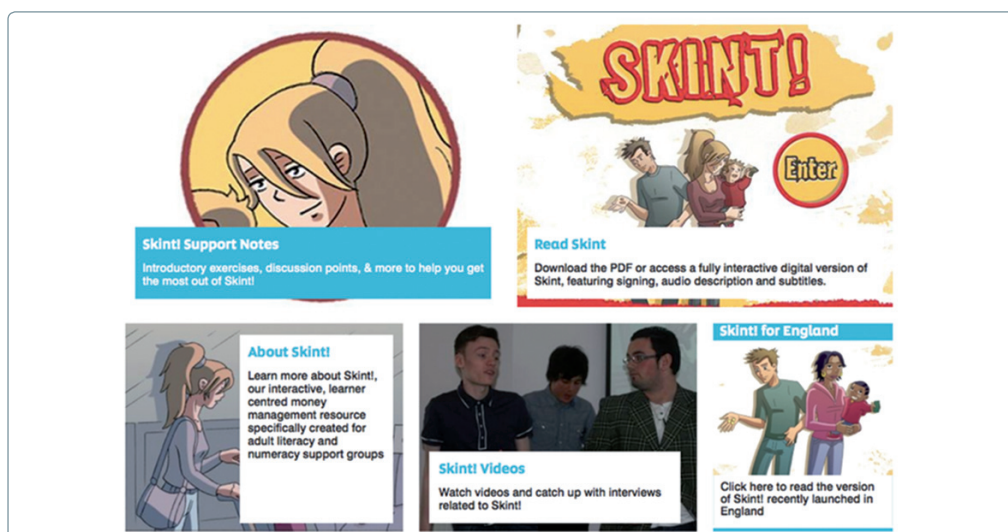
SKINT!

Enter

Skint! Support Notes

Introductory exercises, discussion points, & more to help you get the most out of Skint!

Read Skint

Download the PDF or access a fully interactive digital version of Skint, featuring signing, audio description and subtitles.

About Skint!

Learn more about Skint!, our interactive, learner centred money management resource specifically created for adult literacy and numeracy support groups

Skint! Videos

Watch videos and catch up with interviews related to Skint!

Skint! for England

Click here to read the version of Skint! recently launched in England